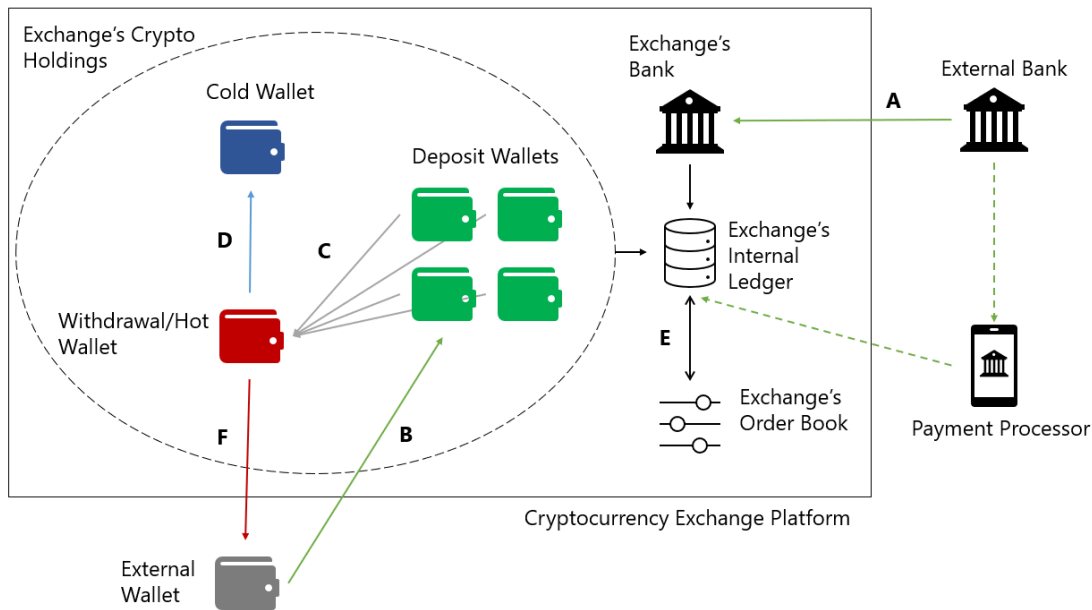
Exchange's Crypto Holdings

Cold Wallet

Deposit Wallets

D

C

Withdrawal/Hot Wallet

F

B

External Wallet

Exchange's Bank

A

External Bank

Exchange's Internal Ledger

E

Exchange's Order Book

Payment Processor

Cryptocurrency Exchange Platform